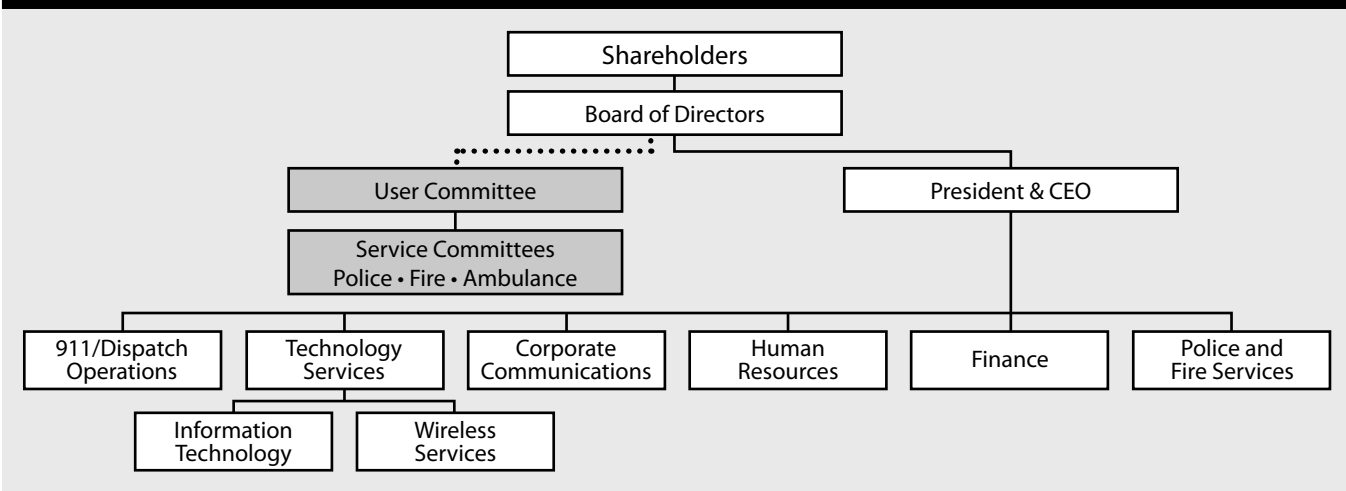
Shareholders

Board of Directors

User Committee

Service Committees
Police • Fire • Ambulance

President & CEO

911/Dispatch Operations

Technology Services

Corporate Communications

Human Resources

Finance

Police and Fire Services

Information Technology

Wireless Services